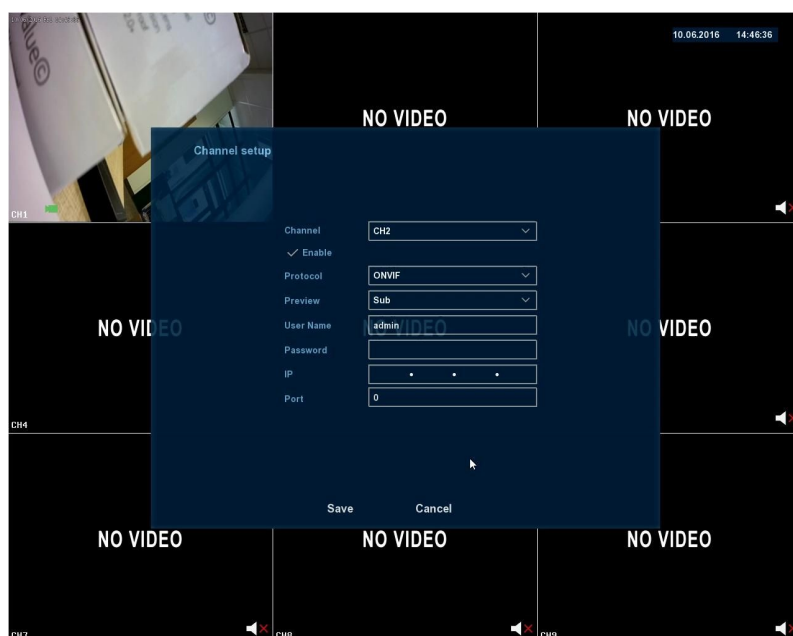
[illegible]

10.06.2016 14:46:36

NO VIDEO

NO VIDEO

CH1

Channel setup

Channel CH2

✓ Enable

Protocol ONVIF

Preview Sub

User Name admin

Password

IP . . .

Port 0

NO VIDEO

NO VIDEO

CH4

Save Cancel

NO VIDEO

NO VIDEO

NO VIDEO

CH7

CH8

CH9